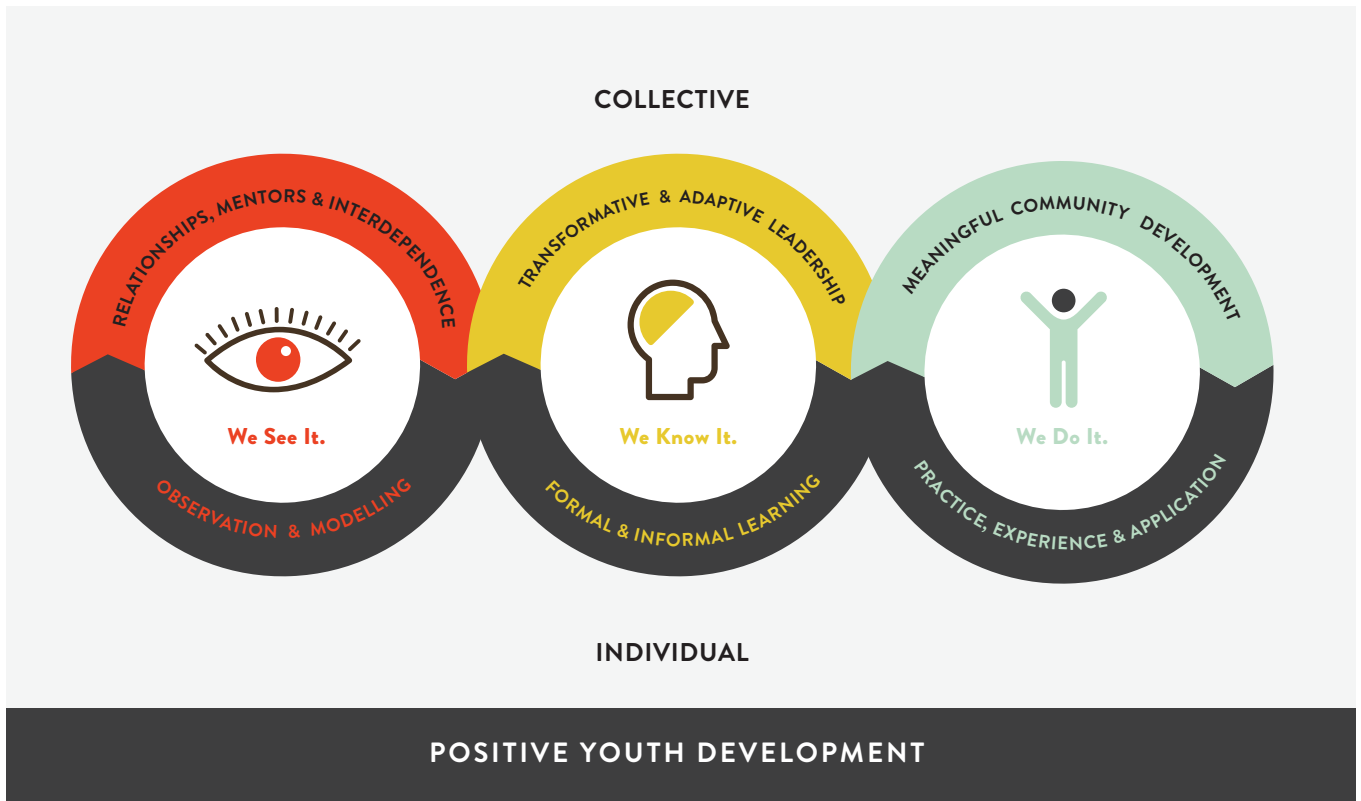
COLLECTIVE

RELATIONSHIPS, MENTORS & INTERDEPENDENCE

We See It.

OBSERVATION & MODELLING

TRANSFORMATIVE & ADAPTIVE LEADERSHIP

We Know It.

FORMAL & INFORMAL LEARNING

MEANINGFUL COMMUNITY DEVELOPMENT

We Do It.

PRACTICE, EXPERIENCE & APPLICATION

INDIVIDUAL

POSITIVE YOUTH DEVELOPMENT